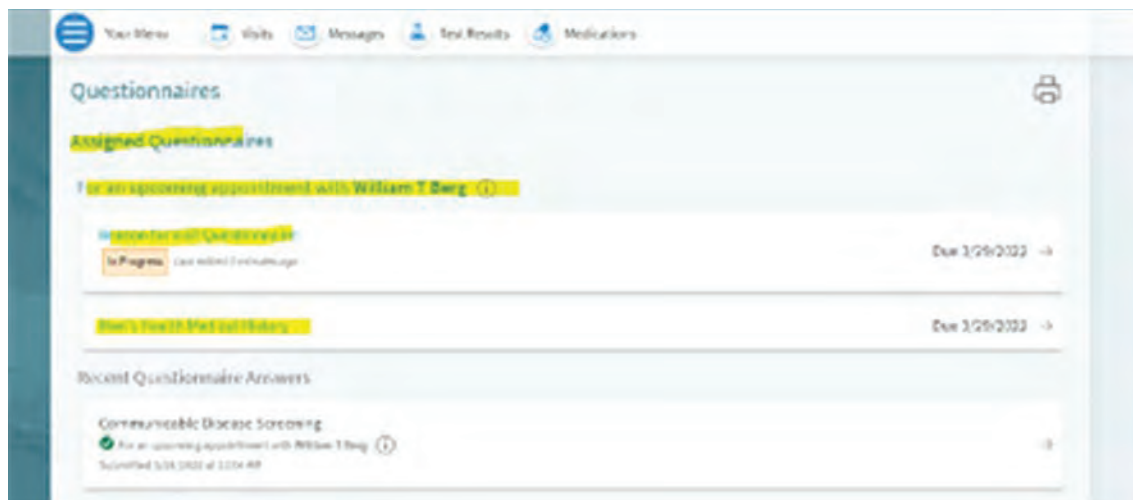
Your Menu Visits Messages Test Results Medications

Questionnaires

Assigned Questionnaires

For an upcoming appointment with William T Berg

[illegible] Questionnaire

In Progress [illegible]

Due 3/29/2022

Men's Health Medical History

Due 3/29/2022

Recent Questionnaire Answers

Communicable Disease Screening

For an upcoming appointment with William T Berg

Submitted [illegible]